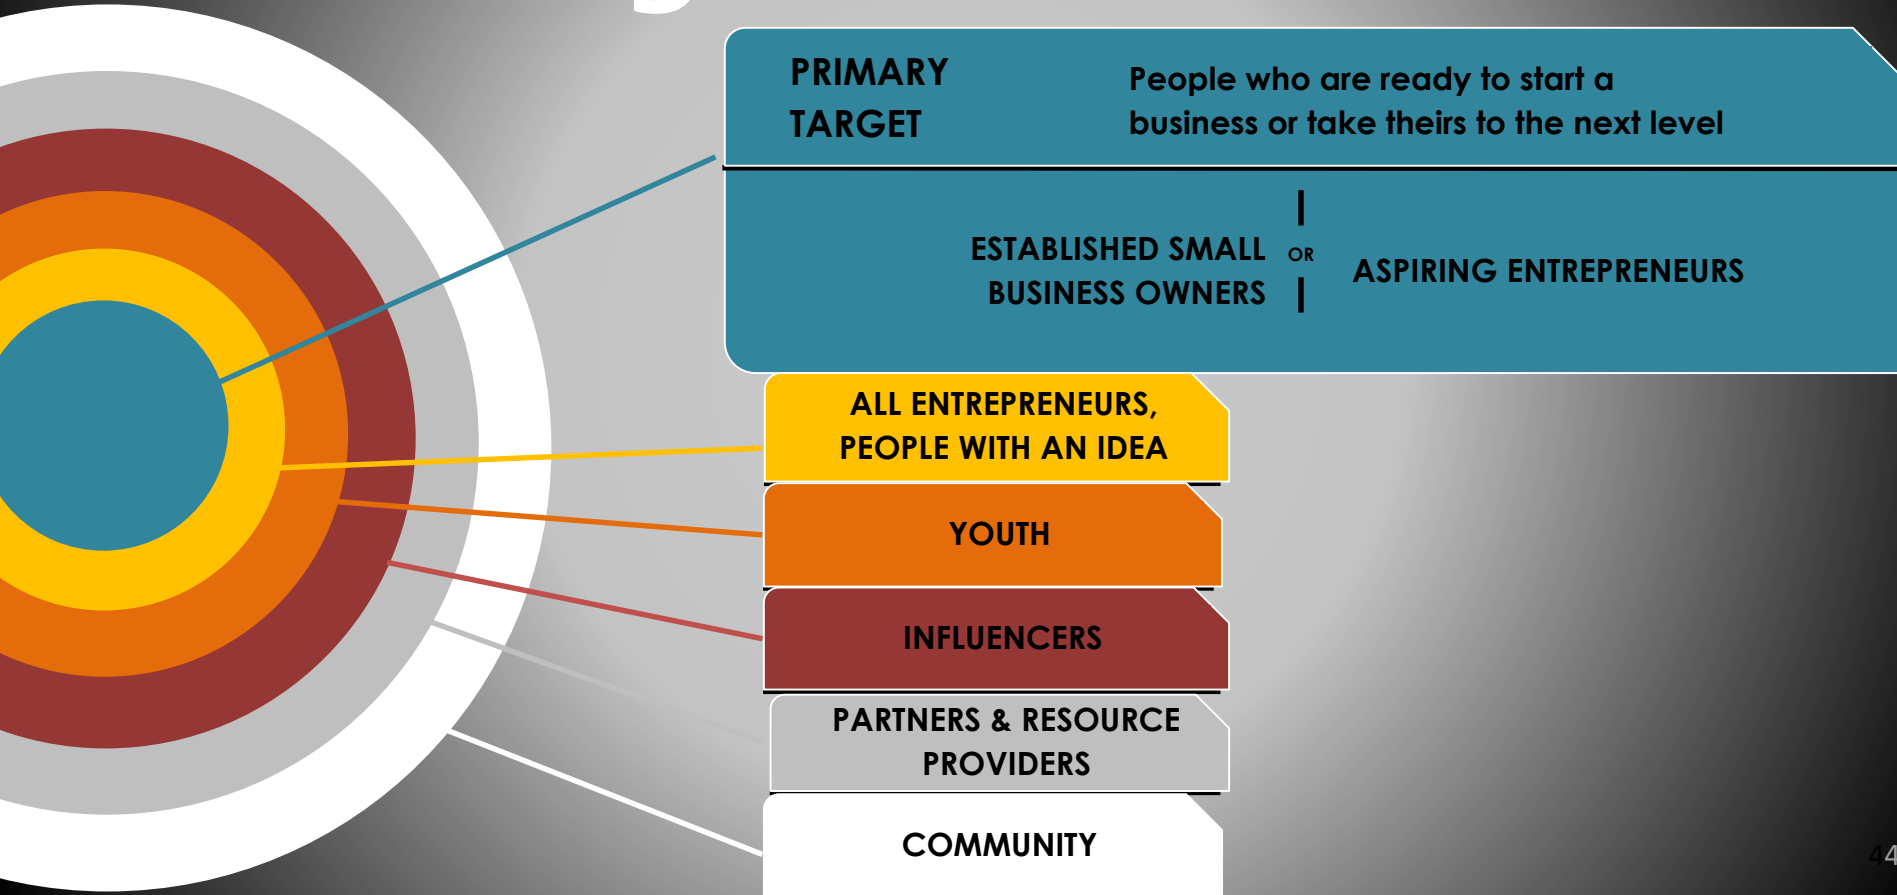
PRIMARY TARGET

People who are ready to start a business or take theirs to the next level

ESTABLISHED SMALL BUSINESS OWNERS

OR

ASPIRING ENTREPRENEURS

ALL ENTREPRENEURS, PEOPLE WITH AN IDEA

YOUTH

INFLUENCERS

PARTNERS & RESOURCE PROVIDERS

COMMUNITY

44